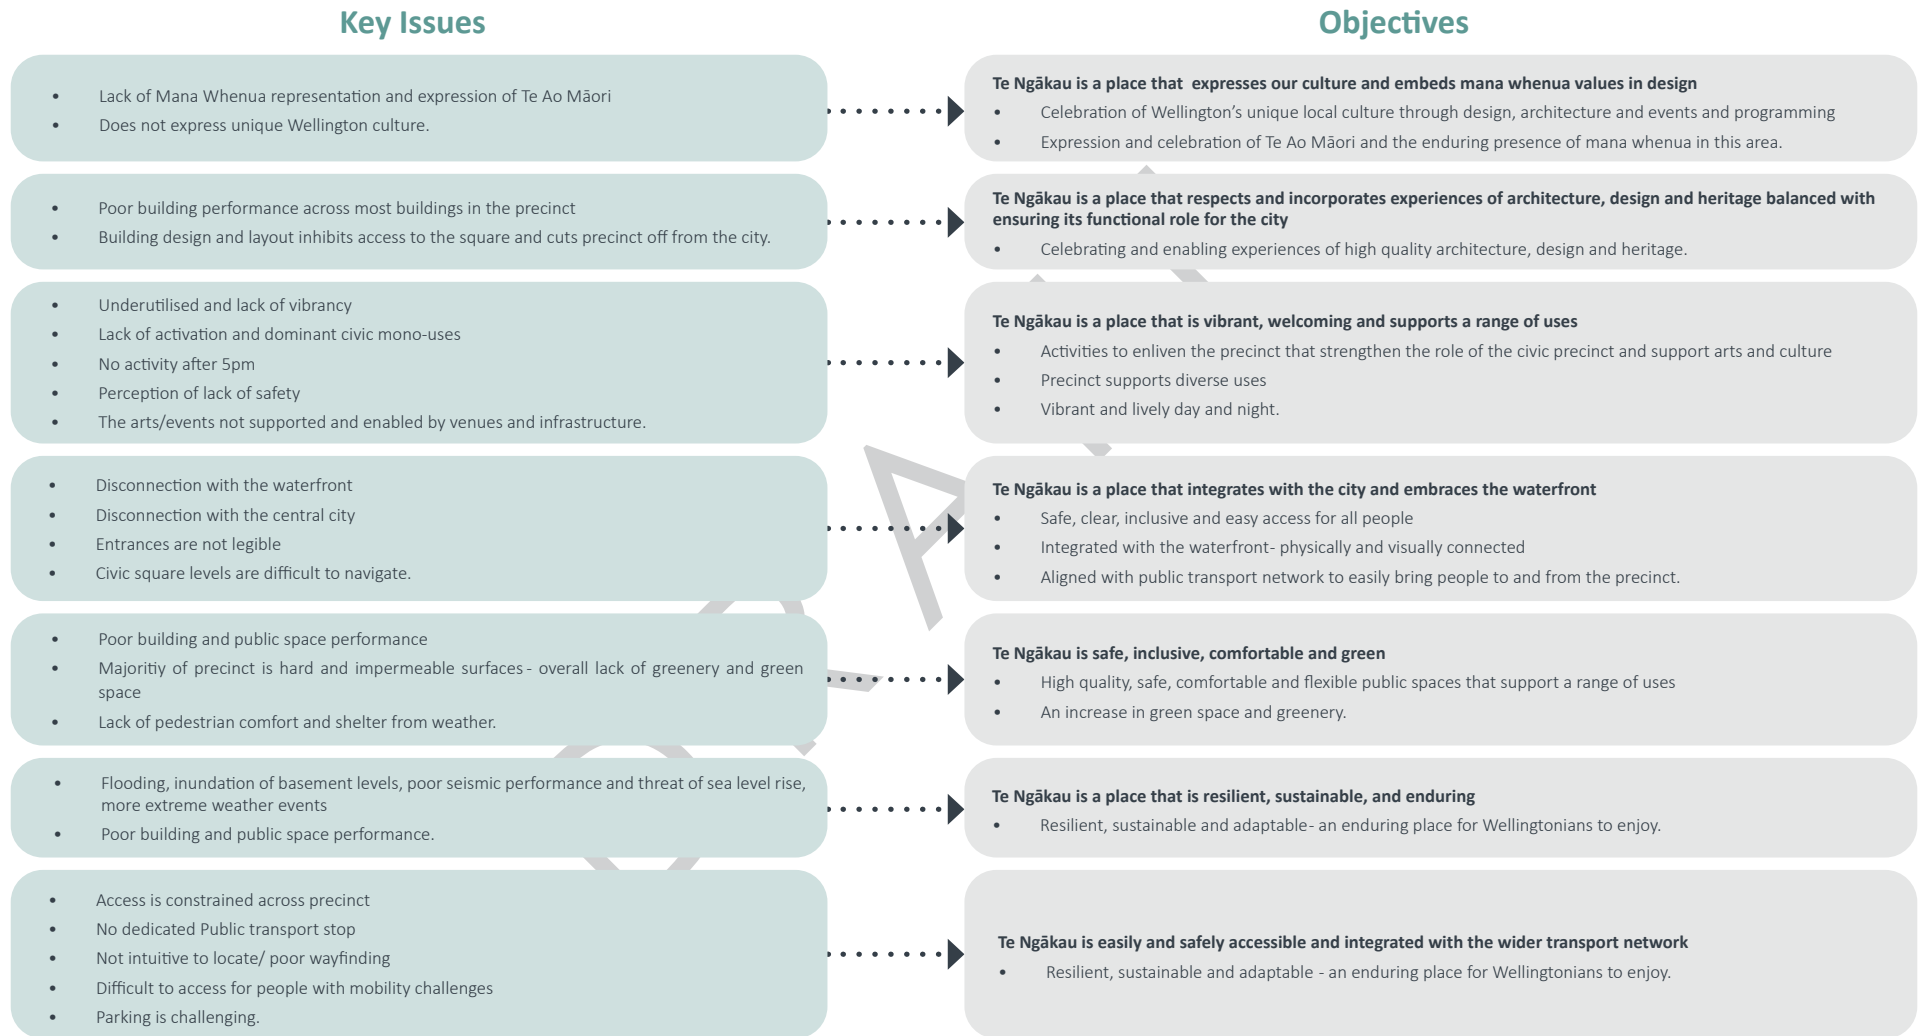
Key Issues

Objectives

- Lack of Mana Whenua representation and expression of Te Ao Māori
- Does not express unique Wellington culture.

Te Ngākau is a place that expresses our culture and embeds mana whenua values in design
- Celebration of Wellington's unique local culture through design, architecture and events and programming
- Expression and celebration of Te Ao Māori and the enduring presence of mana whenua in this area.

- Poor building performance across most buildings in the precinct
- Building design and layout inhibits access to the square and cuts precinct off from the city.

Te Ngākau is a place that respects and incorporates experiences of architecture, design and heritage balanced with ensuring its functional role for the city
- Celebrating and enabling experiences of high quality architecture, design and heritage.

- Underutilised and lack of vibrancy
- Lack of activation and dominant civic mono-uses
- No activity after 5pm
- Perception of lack of safety
- The arts/events not supported and enabled by venues and infrastructure.

Te Ngākau is a place that is vibrant, welcoming and supports a range of uses
- Activities to enliven the precinct that strengthen the role of the civic precinct and support arts and culture
- Precinct supports diverse uses
- Vibrant and lively day and night.

- Disconnection with the waterfront
- Disconnection with the central city
- Entrances are not legible
- Civic square levels are difficult to navigate.

Te Ngākau is a place that integrates with the city and embraces the waterfront
- Safe, clear, inclusive and easy access for all people
- Integrated with the waterfront- physically and visually connected
- Aligned with public transport network to easily bring people to and from the precinct.

- Poor building and public space performance
- Majoritiy of precinct is hard and impermeable surfaces - overall lack of greenery and green space
- Lack of pedestrian comfort and shelter from weather.

Te Ngākau is safe, inclusive, comfortable and green
- High quality, safe, comfortable and flexible public spaces that support a range of uses
- An increase in green space and greenery.

- Flooding, inundation of basement levels, poor seismic performance and threat of sea level rise, more extreme weather events
- Poor building and public space performance.

Te Ngākau is a place that is resilient, sustainable, and enduring
- Resilient, sustainable and adaptable- an enduring place for Wellingtonians to enjoy.

- Access is constrained across precinct
- No dedicated Public transport stop
- Not intuitive to locate/ poor wayfinding
- Difficult to access for people with mobility challenges
- Parking is challenging.

Te Ngākau is easily and safely accessible and integrated with the wider transport network
- Resilient, sustainable and adaptable - an enduring place for Wellingtonians to enjoy.